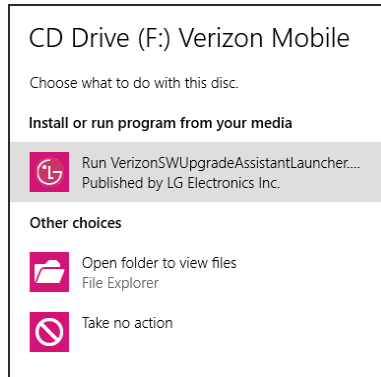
CD Drive (F:) Verizon Mobile

Choose what to do with this disc.

Install or run program from your media

Run VerizonSWUpgradeAssistantLauncher....
Published by LG Electronics Inc.

Other choices

Open folder to view files
File Explorer

Take no action